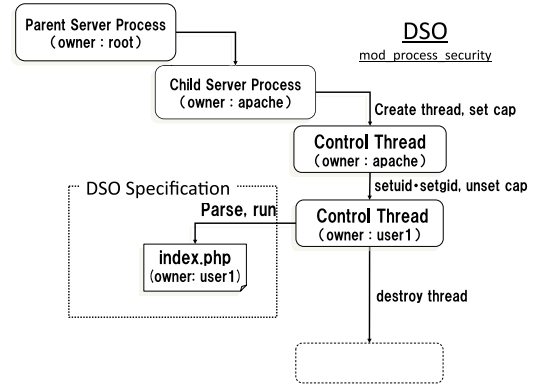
Parent Server Process
（owner : root）

DSO
mod_process_security

Child Server Process
（owner : apache）

Create thread, set cap

Control Thread
（owner : apache）

DSO Specification

setuid・setgid, unset cap

Parse, run

Control Thread
（owner : user1）

index.php
(owner: user1)

destroy thread